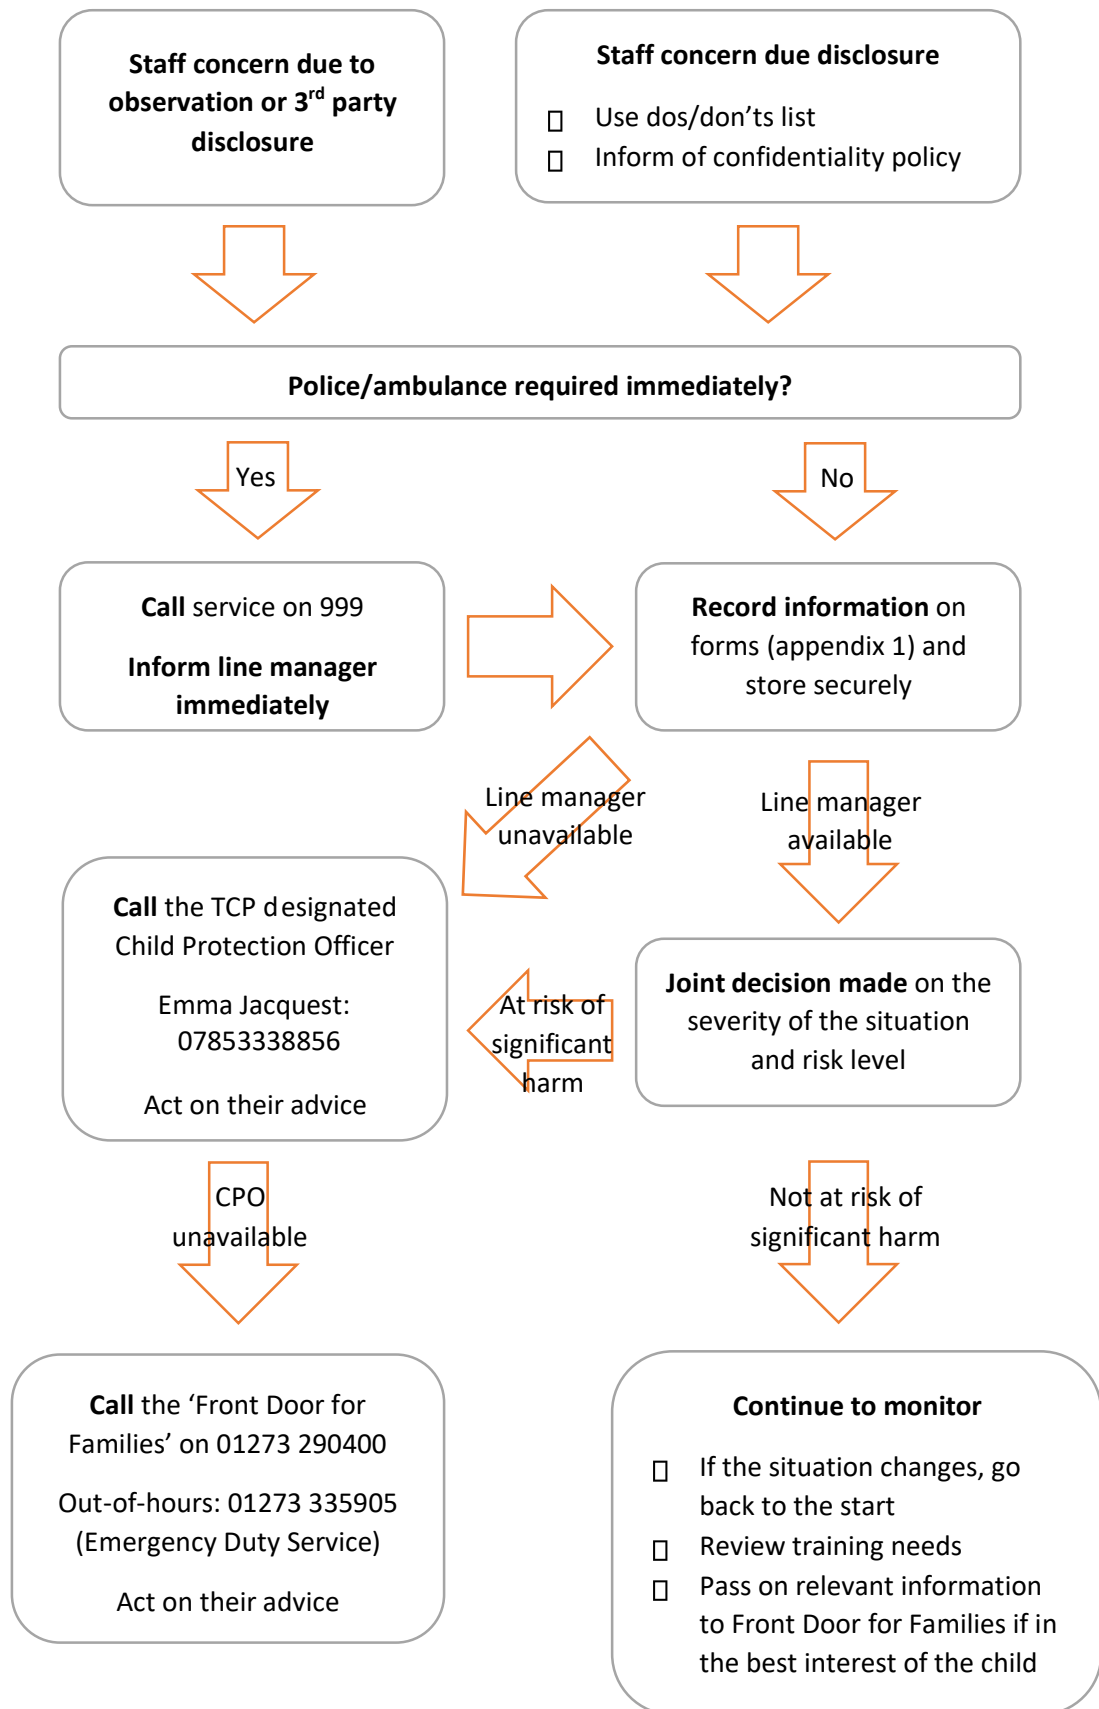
Staff concern due to observation or 3$^{rd}$ party disclosure

Staff concern due disclosure

 Use dos/don'ts list
 Inform of confidentiality policy

Police/ambulance required immediately?

Yes

No

Call service on 999

Inform line manager immediately

Record information on forms (appendix 1) and store securely

Line manager unavailable

Line manager available

Call the TCP designated Child Protection Officer

Emma Jacquest: 07853338856

Act on their advice

At risk of significant harm

Joint decision made on the severity of the situation and risk level

CPO unavailable

Not at risk of significant harm

Call the 'Front Door for Families' on 01273 290400

Out-of-hours: 01273 335905 (Emergency Duty Service)

Act on their advice

Continue to monitor

 If the situation changes, go back to the start
 Review training needs
 Pass on relevant information to Front Door for Families if in the best interest of the child